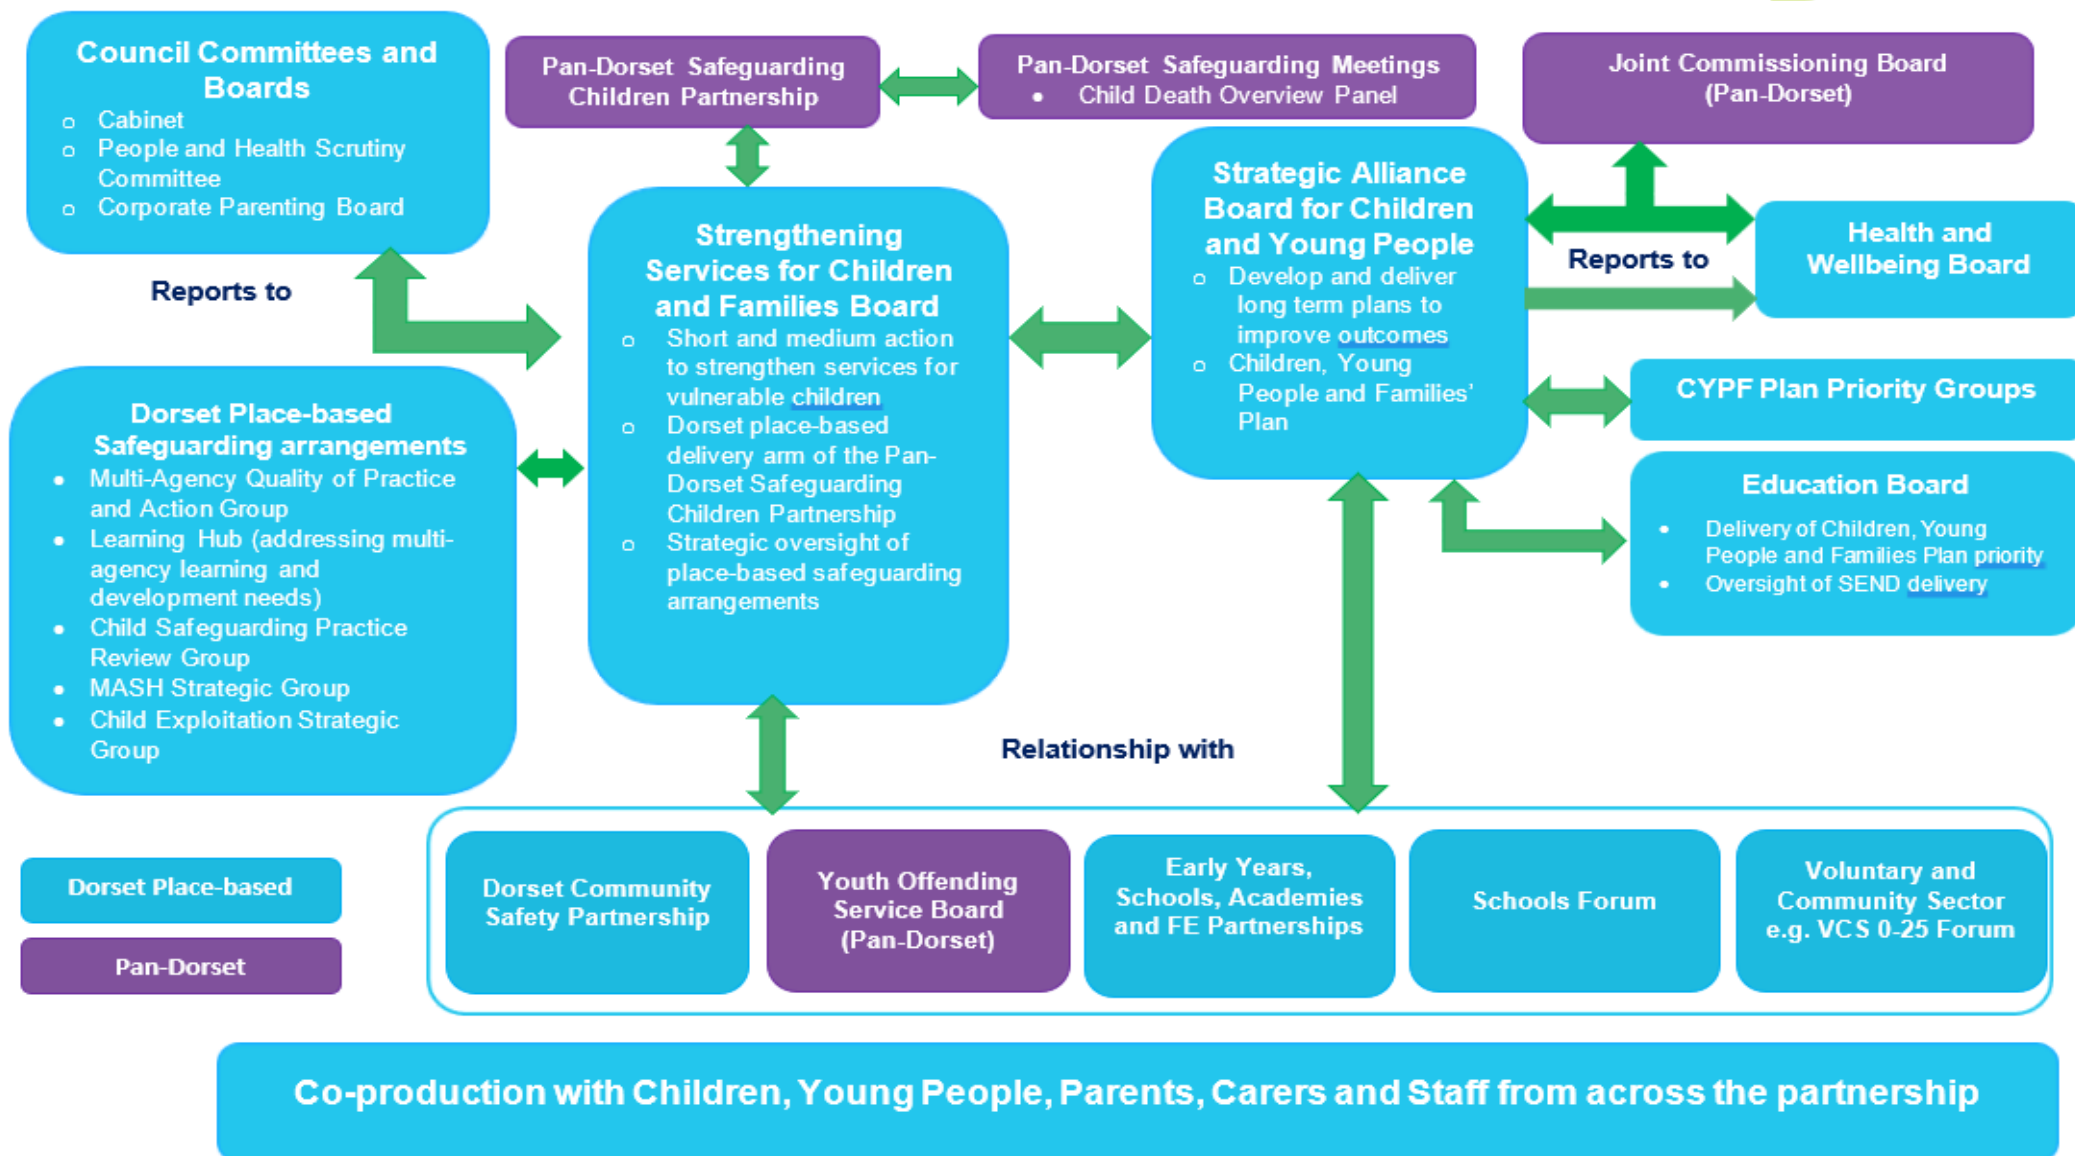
Council Committees and Boards

- Cabinet
- People and Health Scrutiny Committee
- Corporate Parenting Board

Pan-Dorset Safeguarding Children Partnership

Pan-Dorset Safeguarding Meetings

- Child Death Overview Panel

Joint Commissioning Board (Pan-Dorset)

Reports to

Strengthening Services for Children and Families Board

- Short and medium action to strengthen services for vulnerable children
- Dorset place-based delivery arm of the Pan-Dorset Safeguarding Children Partnership
- Strategic oversight of place-based safeguarding arrangements

Strategic Alliance Board for Children and Young People

- Develop and deliver long term plans to improve outcomes
- Children, Young People and Families' Plan

Reports to

Health and Wellbeing Board

CYPF Plan Priority Groups

Dorset Place-based Safeguarding arrangements

- Multi-Agency Quality of Practice and Action Group
- Learning Hub (addressing multi-agency learning and development needs)
- Child Safeguarding Practice Review Group
- MASH Strategic Group
- Child Exploitation Strategic Group

Education Board

- Delivery of Children, Young People and Families Plan priority
- Oversight of SEND delivery

Relationship with

Dorset Place-based

Pan-Dorset

Dorset Community Safety Partnership

Youth Offending Service Board (Pan-Dorset)

Early Years, Schools, Academies and FE Partnerships

Schools Forum

Voluntary and Community Sector e.g. VCS 0-25 Forum

Co-production with Children, Young People, Parents, Carers and Staff from across the partnership